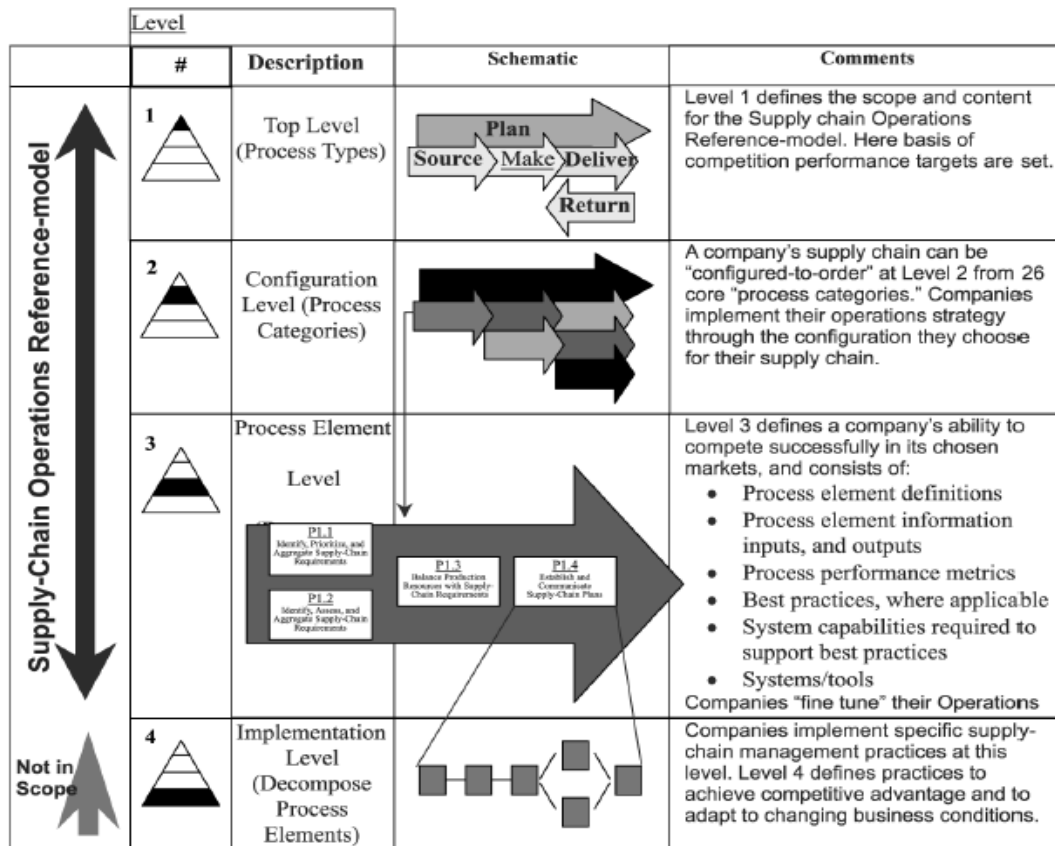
Level

| | # | Description | Schematic | Comments |
|---|---|---|---|---|
| Supply-Chain Operations Reference-model | 1 | Top Level (Process Types) | Plan<br>Source Make Deliver<br>Return | Level 1 defines the scope and content for the Supply chain Operations Reference-model. Here basis of competition performance targets are set. |
| | 2 | Configuration Level (Process Categories) | | A company's supply chain can be "configured-to-order" at Level 2 from 26 core "process categories." Companies implement their operations strategy through the configuration they choose for their supply chain. |
| | 3 | Process Element Level | P1.1 Identify, Prioritize, and Aggregate Supply-Chain Requirements<br>P1.2 Identify, Assess, and Aggregate Supply-Chain Requirements<br>P1.3 Balance Production Resources with Supply-Chain Requirements<br>P1.4 Establish and Communicate Supply-Chain Plans | Level 3 defines a company's ability to compete successfully in its chosen markets, and consists of:<br>• Process element definitions<br>• Process element information inputs, and outputs<br>• Process performance metrics<br>• Best practices, where applicable<br>• System capabilities required to support best practices<br>• Systems/tools<br>Companies "fine tune" their Operations |
| Not in Scope | 4 | Implementation Level (Decompose Process Elements) | | Companies implement specific supply-chain management practices at this level. Level 4 defines practices to achieve competitive advantage and to adapt to changing business conditions. |